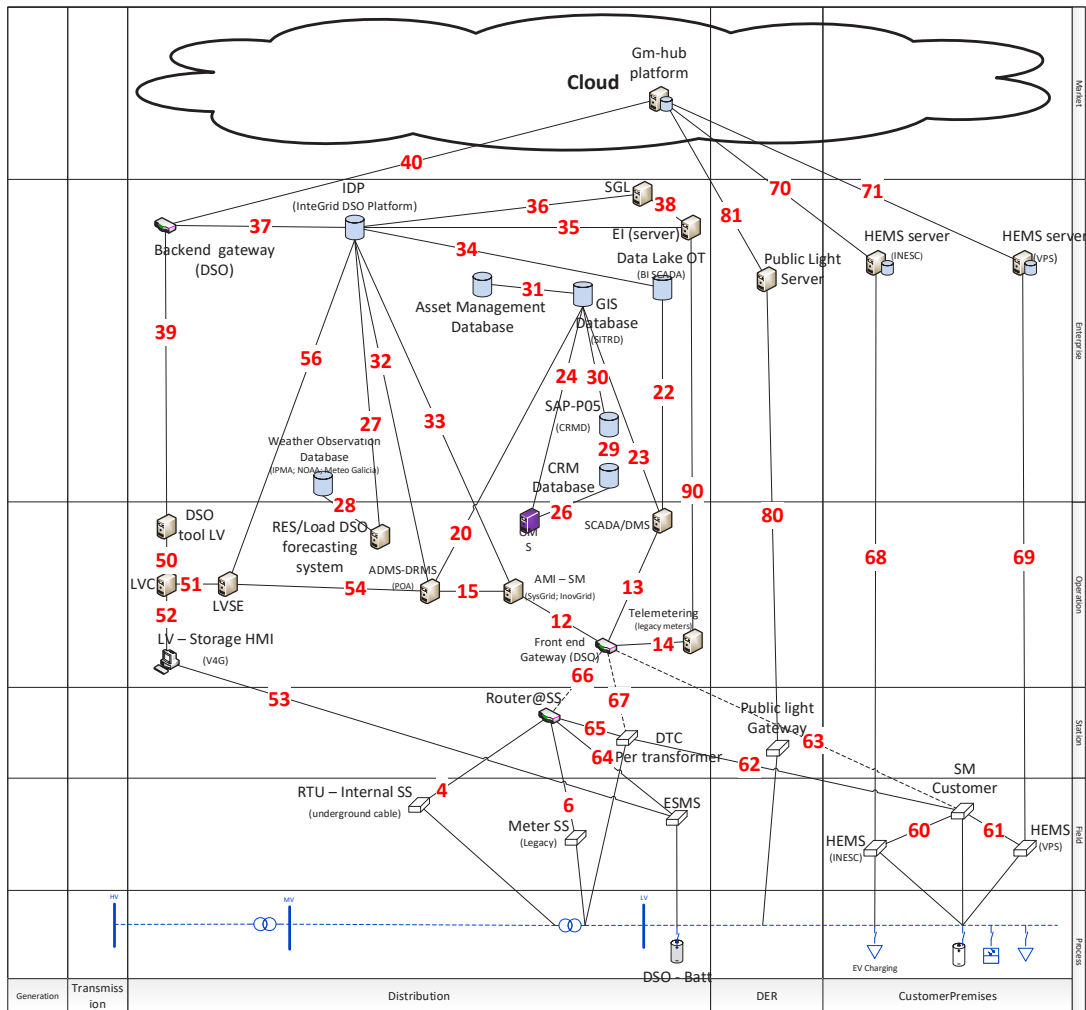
Market

Enterprise

Operation

Station

Field

Process

Cloud

Gm-hub platform

40

70

71

81

IDP (InteGrid DSO Platform)

SGL

37

36

38

35

EI (server)

Backend gateway (DSO)

34

Data Lake OT (BI SCADA)

Public Light Server

HEMS server (INESC)

HEMS server (VPS)

31

Asset Management Database

GIS Database (SITRD)

39

56

32

24

30

SAP-P05 (CRMD)

22

27

33

29

Weather Observation Database (IPMA; NOAA; Meteo Galicia)

23

CRM Database

90

28

20

26

DSO tool LV

RES/Load DSO forecasting system

GM S

SCADA/DMS

80

50

68

69

LVC

51

LVSE

54

ADMS-DRMS (POA)

15

AMI – SM (SysGrid; InovGrid)

13

52

12

Telemetering (legacy meters)

LV – Storage HMI (V4G)

Front end Gateway (DSO)

14

66

53

67

Router@SS

Public light Gateway

65

DTC

63

64

Per transformer

62

SM Customer

RTU – Internal SS (underground cable)

4

ESMS

60

61

6

HEMS (INESC)

HEMS (VPS)

Meter SS (Legacy)

HV

MV

LV

DSO - Batt

EV Charging

Generation

Transmission

Distribution

DER

CustomerPremises